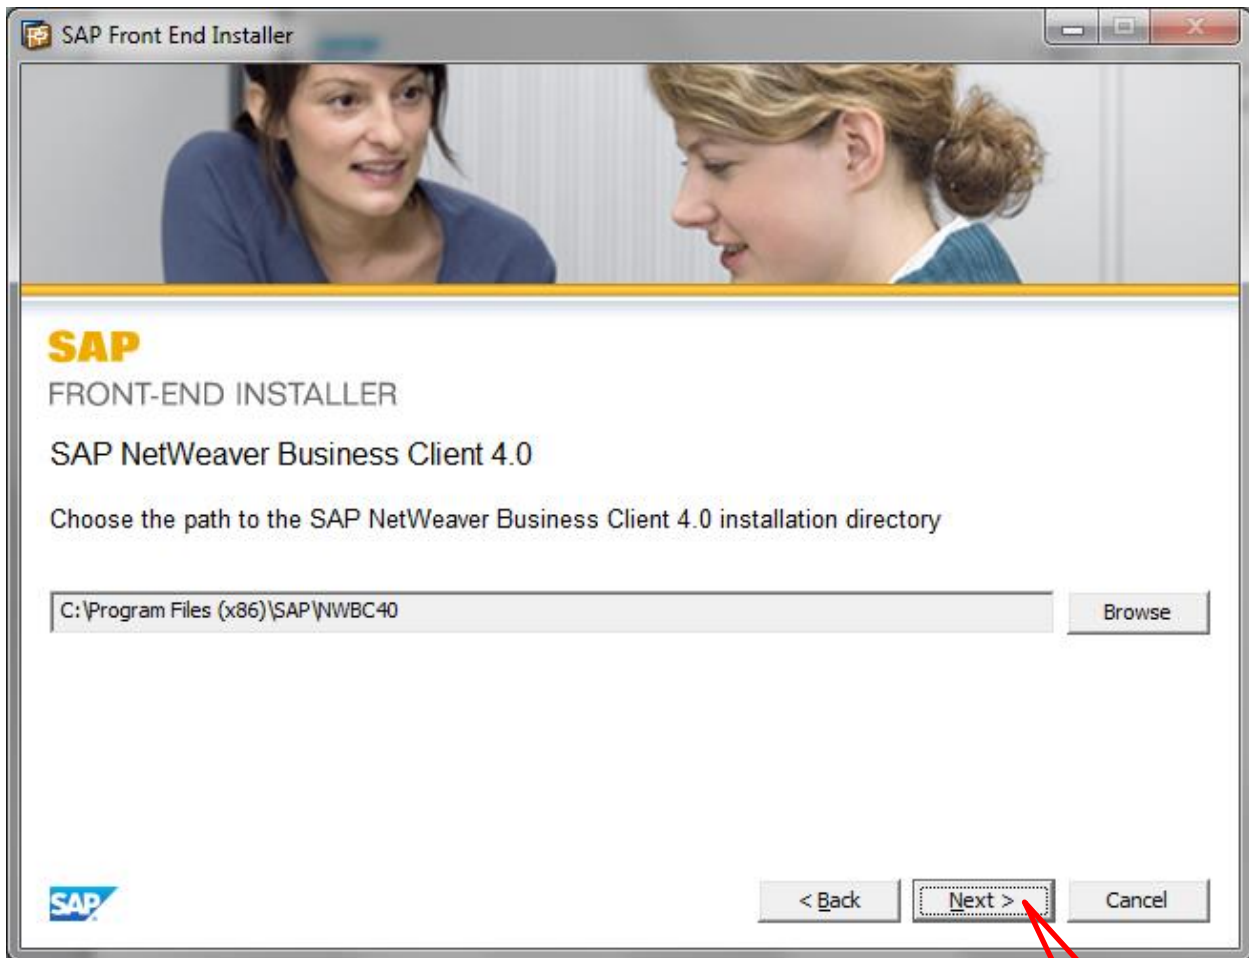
SAP Front End Installer

SAP
FRONT-END INSTALLER

SAP NetWeaver Business Client 4.0

Choose the path to the SAP NetWeaver Business Client 4.0 installation directory

C:\Program Files (x86)\SAP\NWBC40

Browse

SAP

< Back

Next >

Cancel